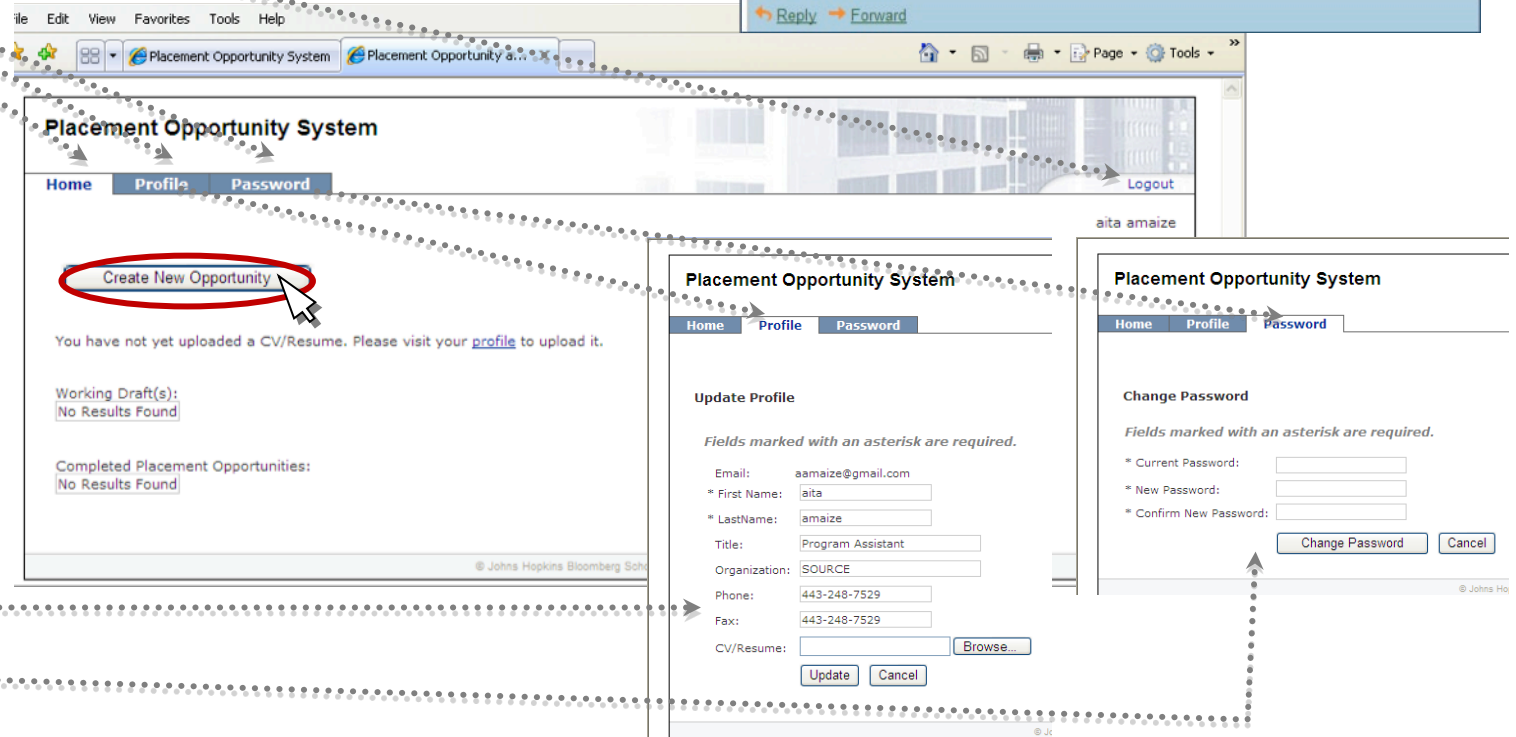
File Edit View Favorites Tools Help

Reply Forward

Placement Opportunity System Placement Opportunity a...

Page Tools

Placement Opportunity System

Home Profile Password

Logout

aita amaize

Create New Opportunity

You have not yet uploaded a CV/Resume. Please visit your profile to upload it.

Working Draft(s):
No Results Found

Completed Placement Opportunities:
No Results Found

© Johns Hopkins Bloomberg Scho

Placement Opportunity System

Home Profile Password

Update Profile

Fields marked with an asterisk are required.

Email: aamaize@gmail.com
* First Name: aita
* LastName: amaize
Title: Program Assistant
Organization: SOURCE
Phone: 443-248-7529
Fax: 443-248-7529
CV/Resume: Browse...

Update Cancel

© Jo

Placement Opportunity System

Home Profile Password

Change Password

Fields marked with an asterisk are required.

* Current Password:
* New Password:
* Confirm New Password:

Change Password Cancel

© Johns Ho